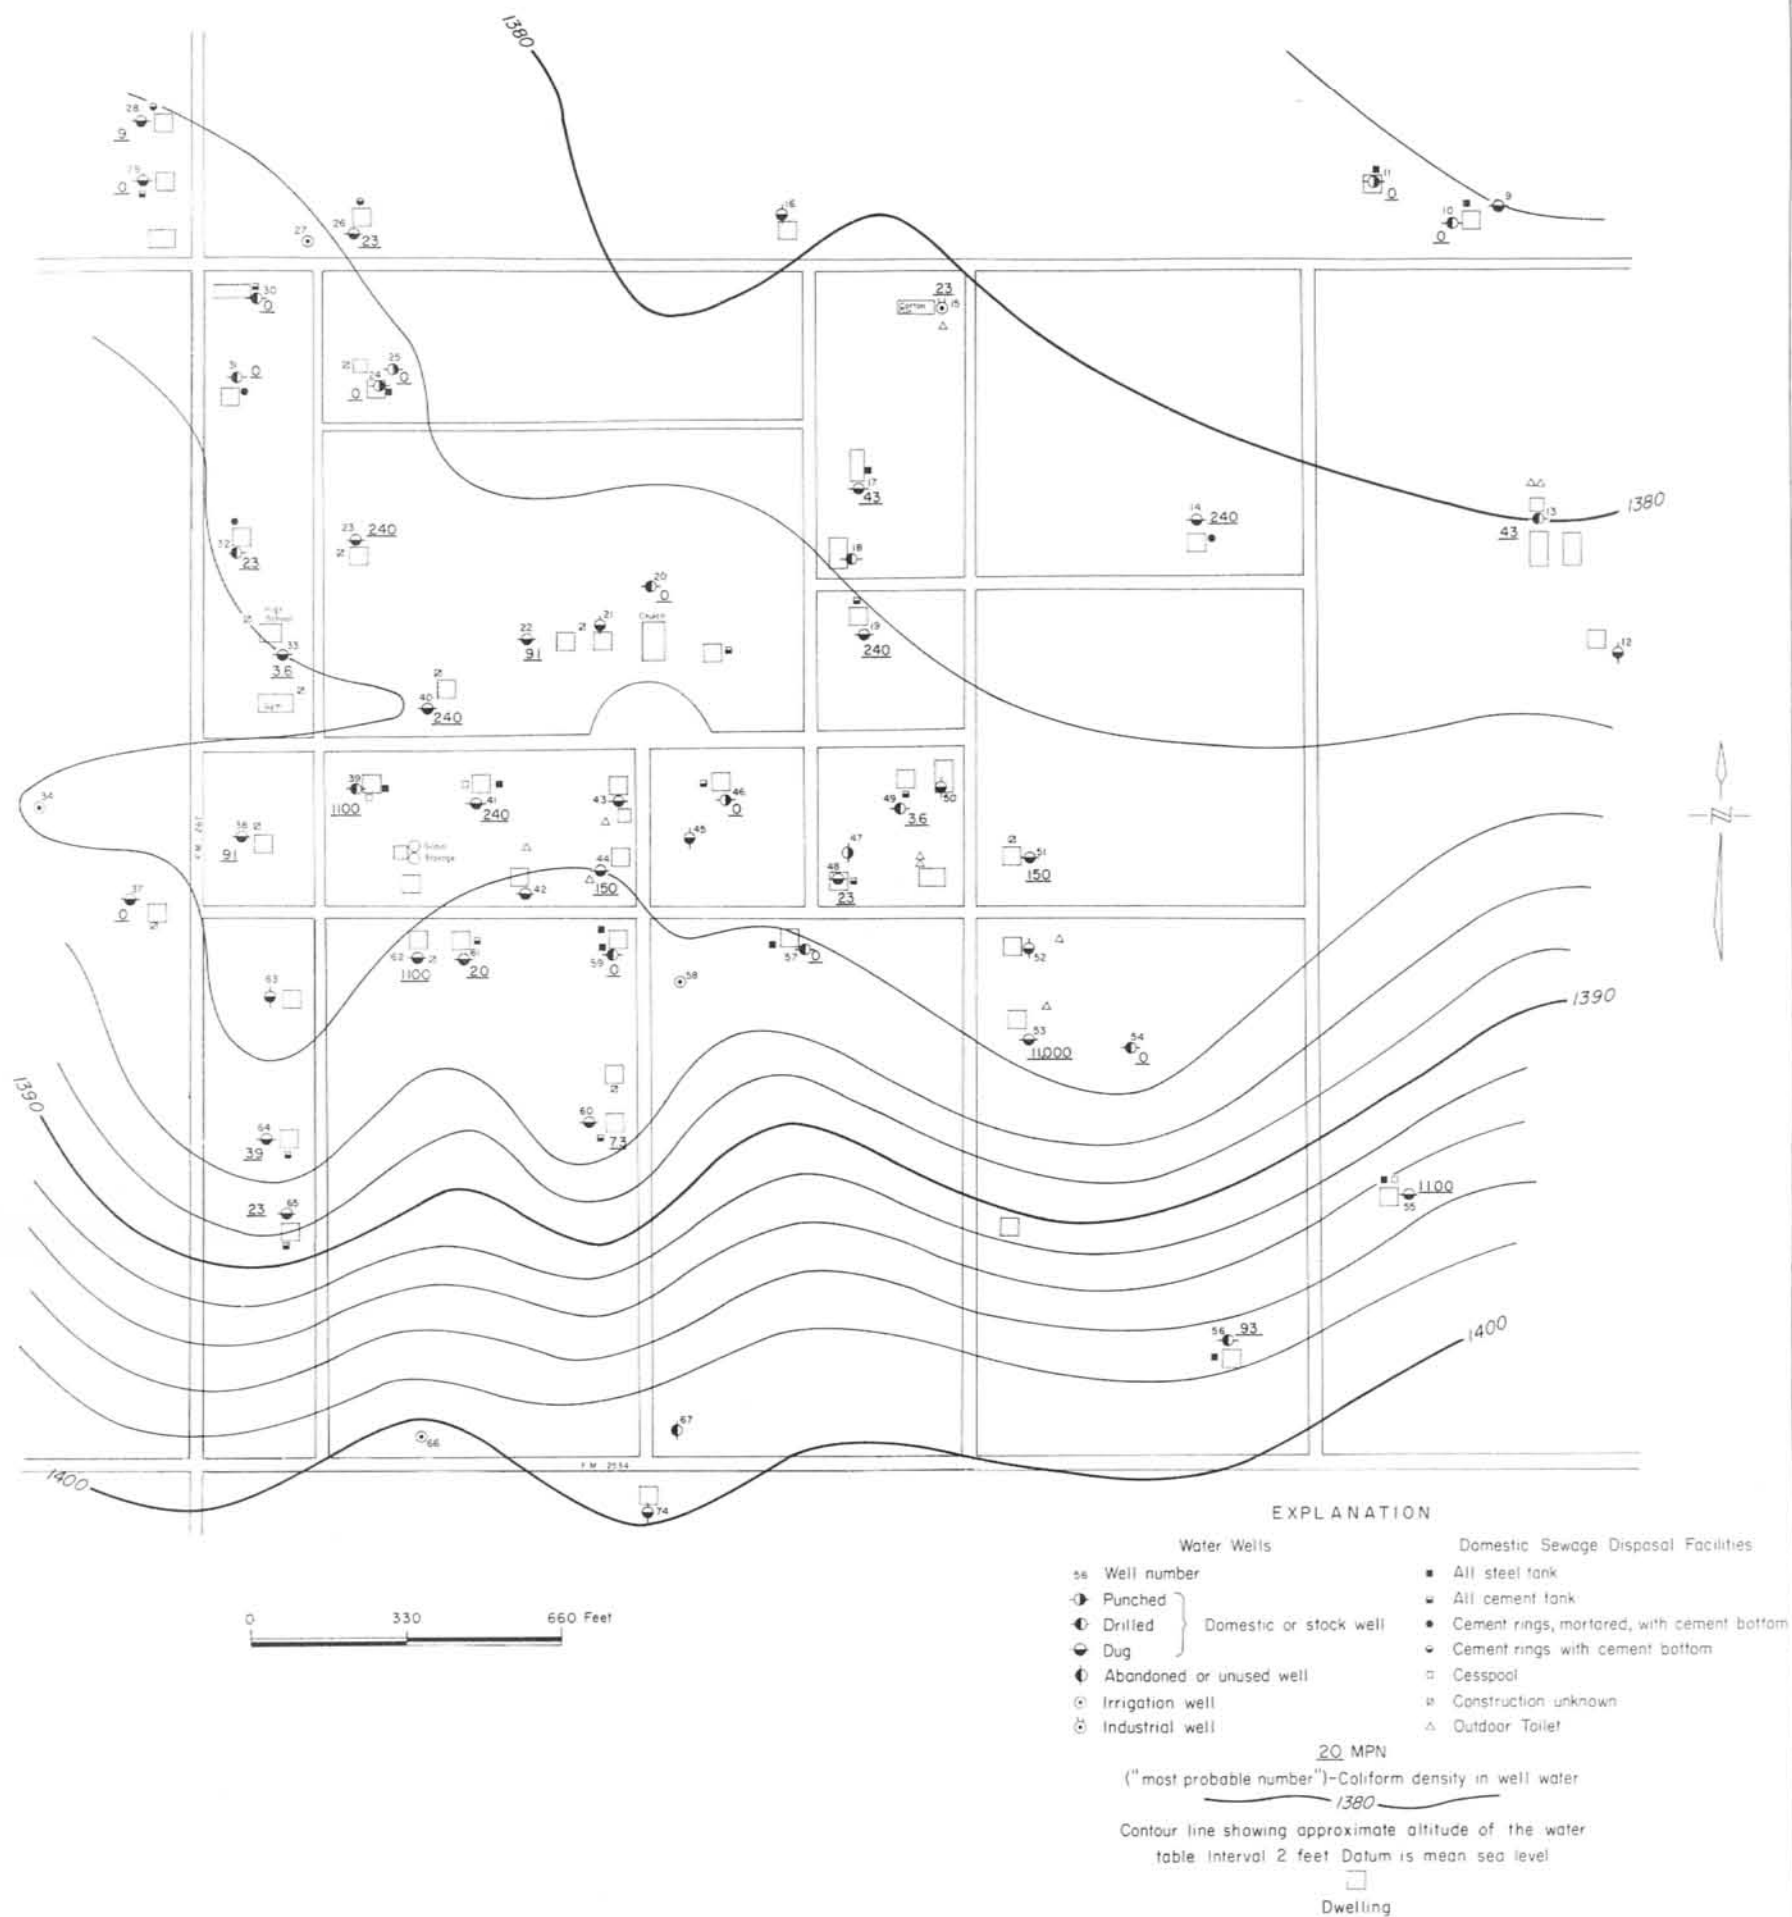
1380

28
9

29
0

27

26
23

16

11
0

10
0

9

30
0

23
15

25
0
24
0

31
0

17
43

14
240

13
43

1380

32
23

23
240

18

20
0

22
91

21

Church

19
240

High School

33
36

40
240

12

34

39
1100

41
240

43

46
0

45

49
36

50

36
91

F.M. 2??

Grain Storage

47

51
150

44
150

48
23

42

37
0

62
1100

61
20

59
0

58

57
0

52

63

53
11,000

54
0

1390

1390

60
73

64
39

23
65

55
1100

56
93

1400

67

66

F.M. 2134

1400

74

0   330   660 Feet

EXPLANATION

Water Wells

56 Well number
Punched
Drilled
Dug
Domestic or stock well
Abandoned or unused well
Irrigation well
Industrial well

Domestic Sewage Disposal Facilities

All steel tank
All cement tank
Cement rings, mortared, with cement bottom
Cement rings with cement bottom
Cesspool
Construction unknown
Outdoor Toilet

20 MPN
("most probable number")-Coliform density in well water

1380
Contour line showing approximate altitude of the water table. Interval 2 feet. Datum is mean sea level

Dwelling

N